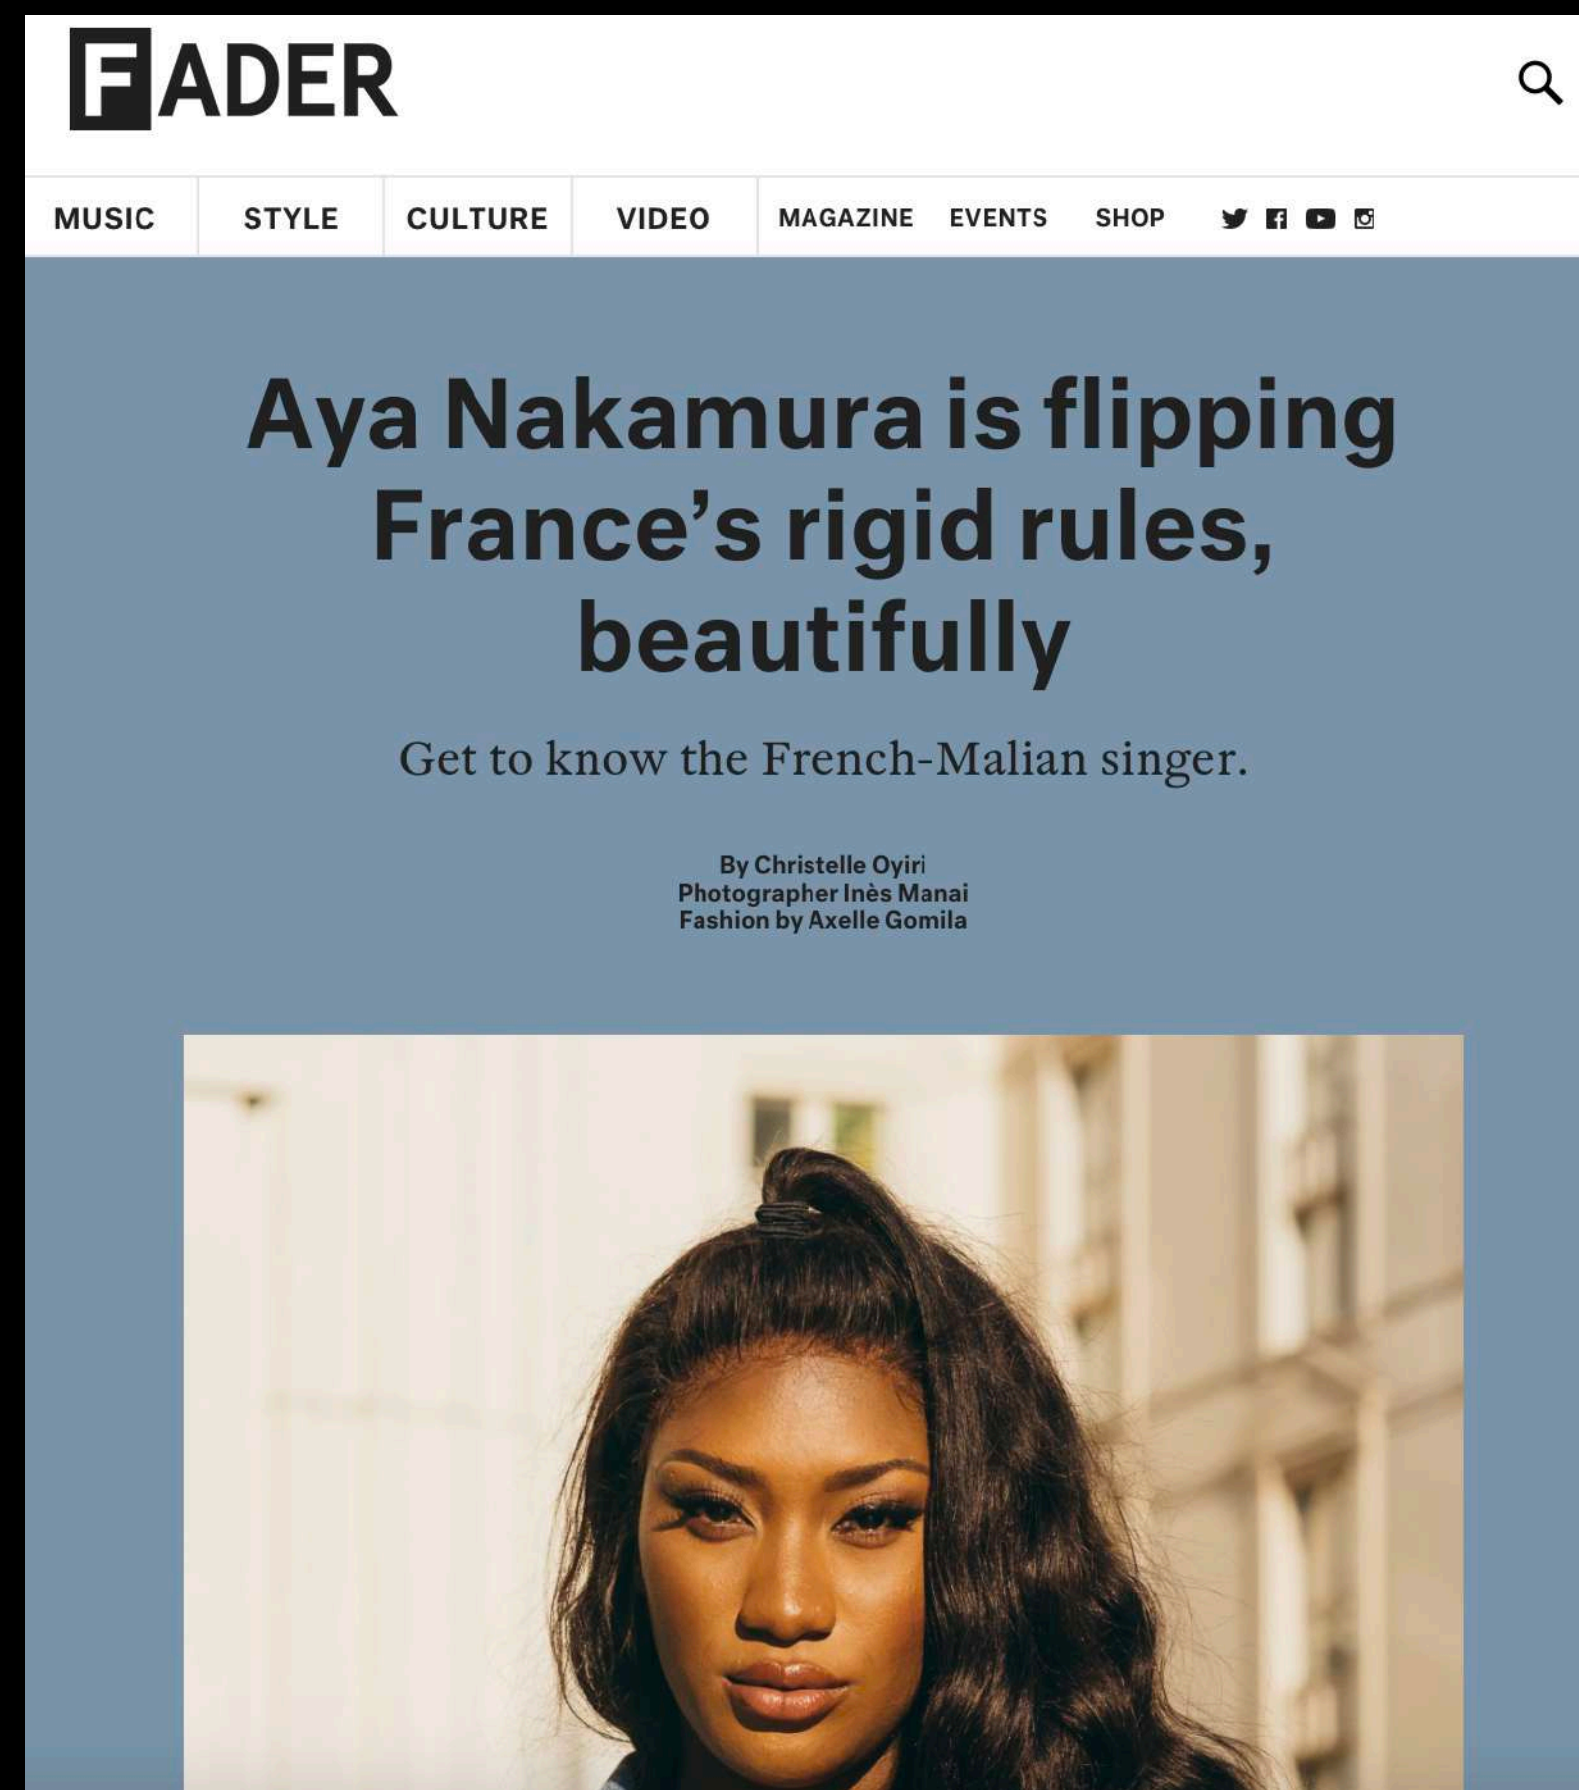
FADER

MUSIC STYLE CULTURE VIDEO MAGAZINE EVENTS SHOP

Aya Nakamura is flipping France's rigid rules, beautifully

Get to know the French-Malian singer.

By Christelle Oyiri
Photographer Inès Manai
Fashion by Axelle Gomila